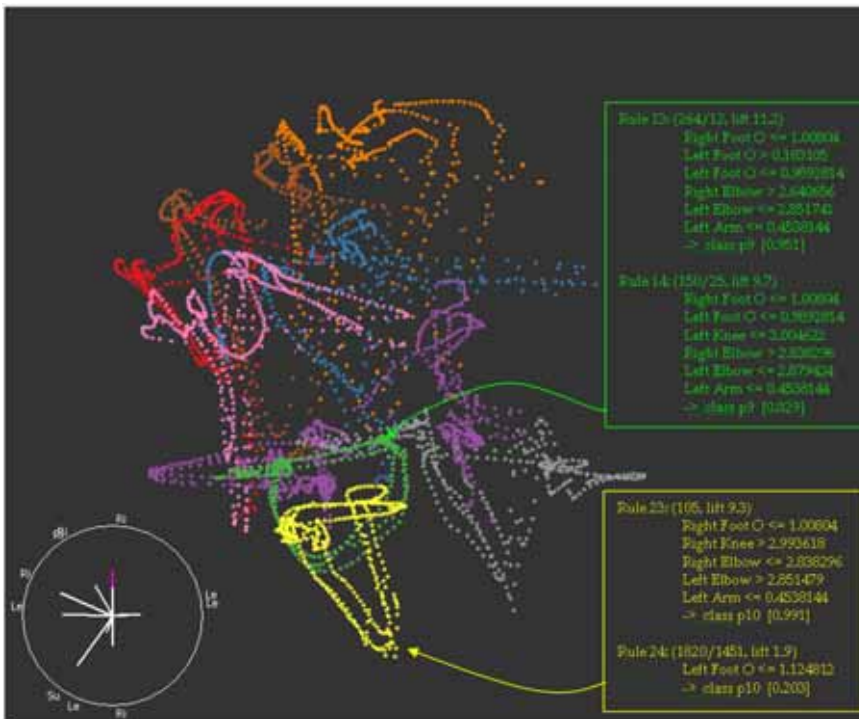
Rule 13: (264/12, lift 11.2)
Right Foot O <= 1.00804
Left Foot O > 0.103105
Left Foot O <= 0.9892814
Right Elbow > 2.640656
Left Elbow <= 2.851741
Left Arm <= 0.4538144
-> class p9 [0.951]

Rule 14: (150/25, lift 9.7)
Right Foot O <= 1.00804
Left Foot O <= 0.9892814
Left Knee <= 3.004623
Right Elbow > 2.838296
Left Elbow <= 2.879424
Left Arm <= 0.4538144
-> class p9 [0.829]

Rule 23: (105, lift 9.3)
Right Foot O <= 1.00804
Right Knee > 2.993618
Right Elbow <= 2.838296
Left Elbow > 2.851479
Left Arm <= 0.4538144
-> class p10 [0.991]

Rule 24: (1820/1451, lift 1.9)
Left Foot O <= 1.124812
-> class p10 [0.203]

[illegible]